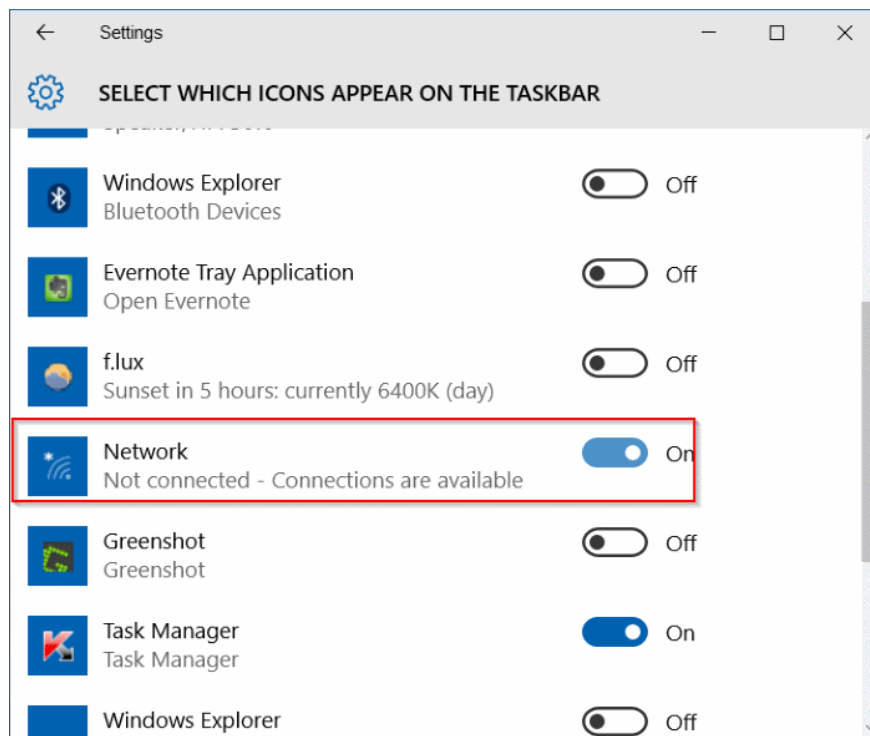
Settings

SELECT WHICH ICONS APPEAR ON THE TASKBAR

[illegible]

Windows Explorer
Bluetooth Devices
Off

Evernote Tray Application
Open Evernote
Off

f.lux
Sunset in 5 hours: currently 6400K (day)
Off

Network
Not connected - Connections are available
On

Greenshot
Greenshot
Off

Task Manager
Task Manager
On

Windows Explorer
Off